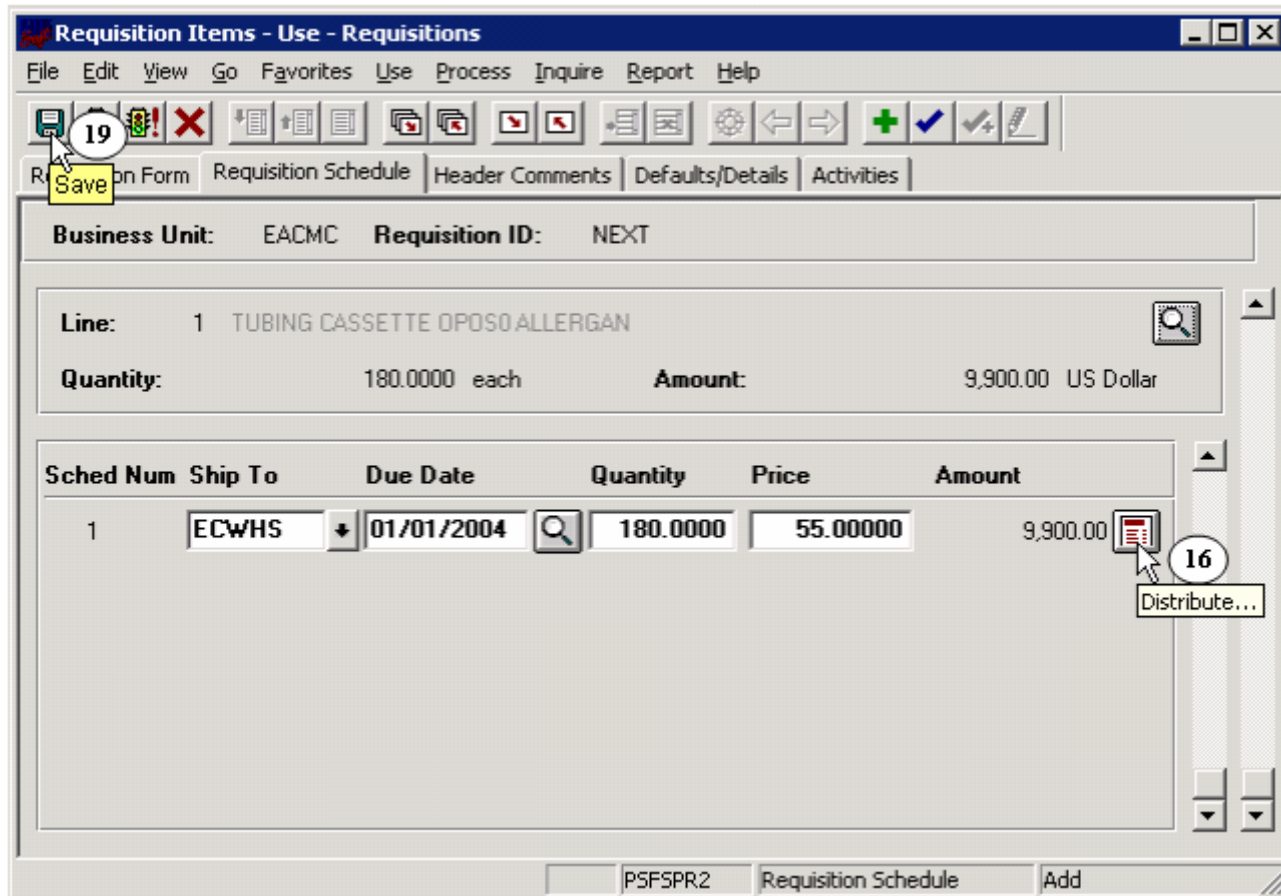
Requisition Items - Use - Requisitions

File Edit View Go Favorites Use Process Inquire Report Help

19

Save

R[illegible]on Form | Requisition Schedule | Header Comments | Defaults/Details | Activities

Business Unit: EACMC Requisition ID: NEXT

Line: 1 TUBING CASSETTE OPOS0 ALLERGAN

Quantity: 180.0000 each Amount: 9,900.00 US Dollar

| Sched Num | Ship To | Due Date | Quantity | Price | Amount |
|---|---|---|---|---|---|
| 1 | ECWHS | 01/01/2004 | 180.0000 | 55.00000 | 9,900.00 |

16

Distribute...

PSFSPR2 Requisition Schedule Add